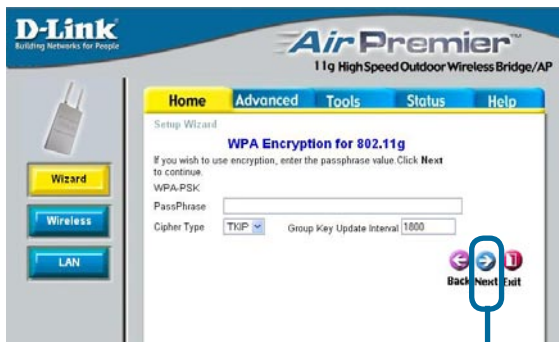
D-Link
Building Networks for People

AirPremier™
11g High Speed Outdoor Wireless Bridge/AP

Home Advanced Tools Status Help

Wizard
Wireless
LAN

Setup Wizard

WPA Encryption for 802.11g

If you wish to use encryption, enter the passphrase value. Click Next to continue.

WPA-PSK

PassPhrase

Cipher Type TKIP Group Key Update Interval 1800

Back Next Exit